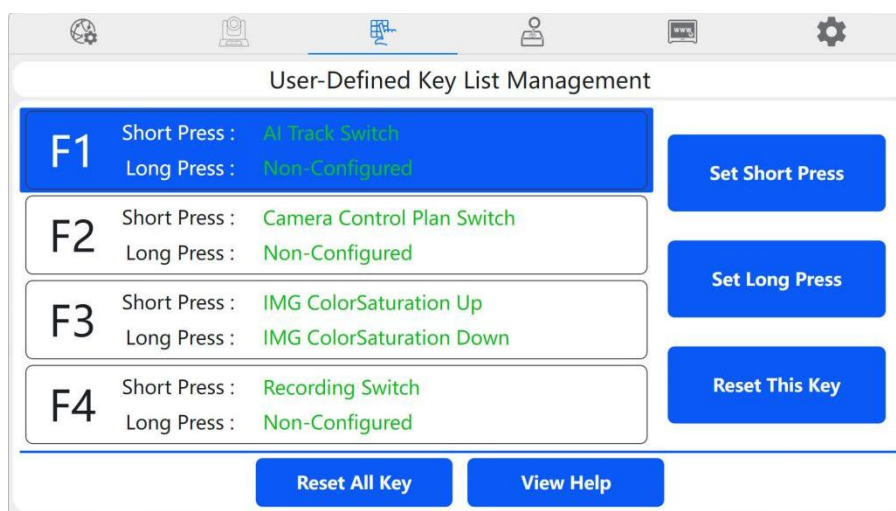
User-Defined Key List Management

F1 Short Press : AI Track Switch
Long Press : Non-Configured

F2 Short Press : Camera Control Plan Switch
Long Press : Non-Configured

F3 Short Press : IMG ColorSaturation Up
Long Press : IMG ColorSaturation Down

F4 Short Press : Recording Switch
Long Press : Non-Configured

Set Short Press

Set Long Press

Reset This Key

Reset All Key

View Help